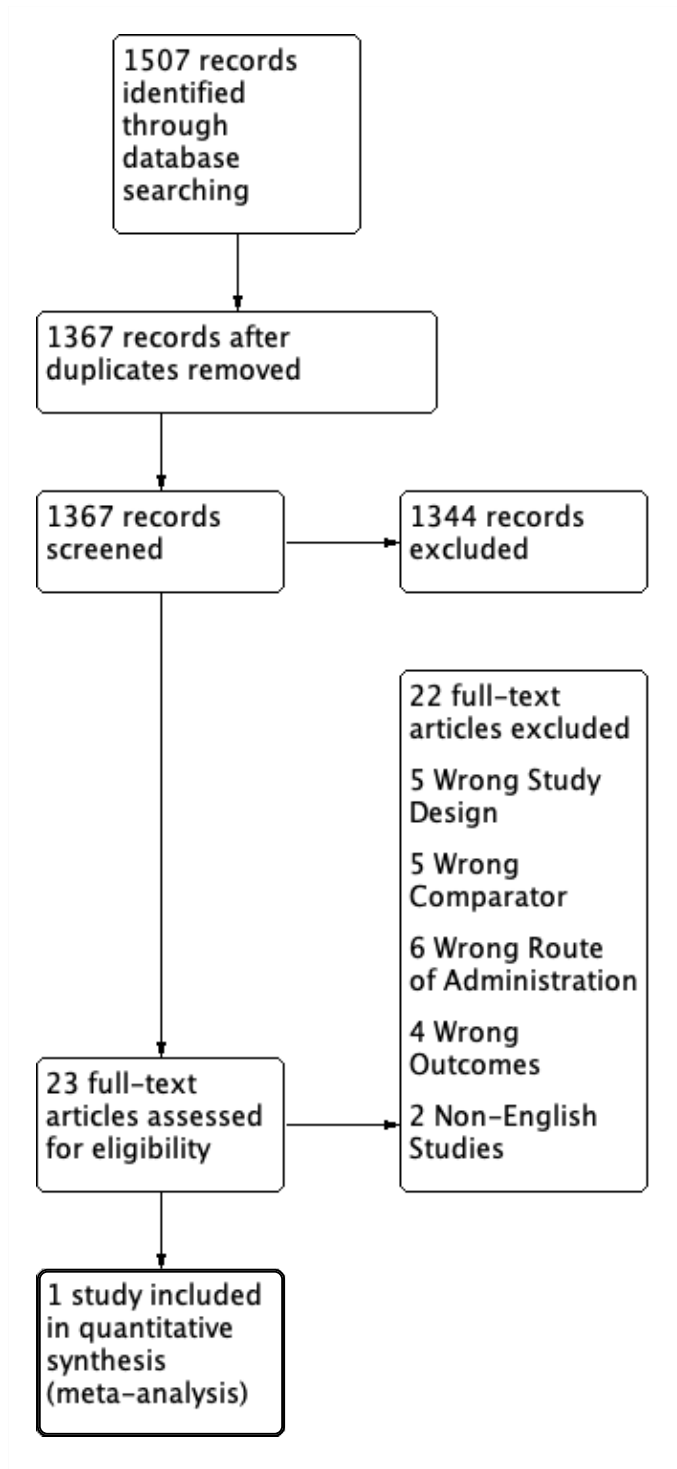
1507 records identified through database searching

1367 records after duplicates removed

1367 records screened

1344 records excluded

22 full-text articles excluded

5 Wrong Study Design

5 Wrong Comparator

6 Wrong Route of Administration

4 Wrong Outcomes

2 Non-English Studies

23 full-text articles assessed for eligibility

1 study included in quantitative synthesis (meta-analysis)